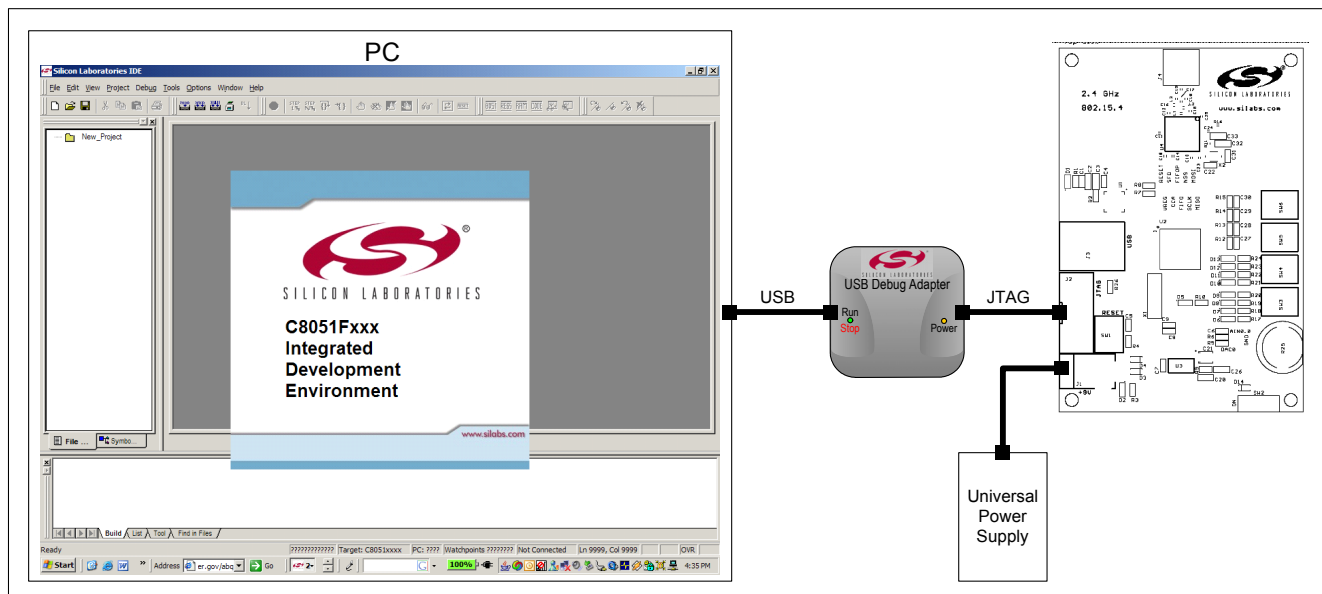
PC

Silicon Laboratories IDE

File Edit View Project Debug Tools Options Window Help

New_Project

SILICON LABORATORIES

C8051Fxxx
Integrated
Development
Environment

www.silabs.com

File ... Symbo...

Build List Tool Find in Files

Ready ????????????? Target: C8051xxxx PC: ???? Watchpoints ???????? Not Connected Ln 9999, Col 9999 OVR

Start Address er.gov/abq Go 100% 4:35 PM

USB

SILICON LABORATORIES
USB Debug Adapter
Run
Stop
Power

JTAG

2.4 GHz
802.15.4

SILICON LABORATORIES
www.silabs.com

USB
JTAG
RESET
SW1
+9V

Universal
Power
Supply